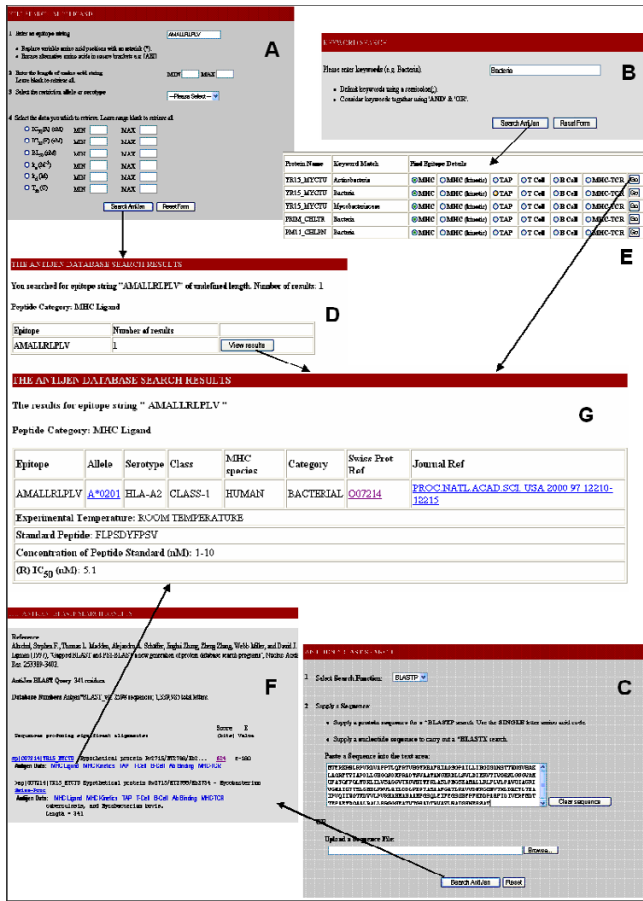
A

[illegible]

1. Enter an epitope string: AMALLRLPLV

• Replace variable amino acid positions with an asterisk (*).
• Enclose alternative amino acids in square brackets e.g. [AEI]

2. Enter the length of amino acid string. Leave blank to retrieve all. MIN MAX

3. Select the restriction allele or serotype: --Please Select--

4. Select the data you wish to retrieve. Leave range blank to retrieve all.

$IC_{50}$(R) (nM) MIN MAX
$IC_{50}$(F) (nM) MIN MAX
$BL_{50}$ (nM) MIN MAX
$K_d$ ($M^{-1}$) MIN MAX
$K_d$ (M) MIN MAX
$T_{1/2}$ (s) MIN MAX

Search AntiJen Reset Form

B

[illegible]

Please enter keywords (e.g. Bacteria): Bacteria

• Delimit keywords using a semicolon(;).
• Consider keywords together using 'AND' & 'OR'.

Search AntiJen Reset Form

| Protein Name | Keyword Match | Find Epitope Details |
|---|---|---|
| YR15_MYCTU | Actinobacteria | MHC MHC (kinetic) TAP T Cell B Cell MHC-TCR Go |
| YR15_MYCTU | Bacteria | MHC MHC (kinetic) TAP T Cell B Cell MHC-TCR Go |
| YR15_MYCTU | Mycobacteriaceae | MHC MHC (kinetic) TAP T Cell B Cell MHC-TCR Go |
| PRIM_CHLTR | Bacteria | MHC MHC (kinetic) TAP T Cell B Cell MHC-TCR Go |
| RM13_CHLPN | Bacteria | MHC MHC (kinetic) TAP T Cell B Cell MHC-TCR Go |

E

THE ANTIJEN DATABASE SEARCH RESULTS

You searched for epitope string "AMALLRLPLV" of undefined length. Number of results: 1

Peptide Category: MHC Ligand

D

| Epitope | Number of results | |
|---|---|---|
| AMALLRLPLV | 1 | View results |

THE ANTIJEN DATABASE SEARCH RESULTS

G

The results for epitope string " AMALLRLPLV "

Peptide Category: MHC Ligand

| Epitope | Allele | Serotype | Class | MHC species | Category | Swiss Prot Ref | Journal Ref |
|---|---|---|---|---|---|---|---|
| AMALLRLPLV | A*0201 | HLA-A2 | CLASS-1 | HUMAN | BACTERIAL | O07214 | PROC.NATL.ACAD.SCI. USA 2000 97 12210-12215 |

Experimental Temperature: ROOM TEMPERATURE
Standard Peptide: FLPSDYFPSV
Concentration of Peptide Standard (nM): 1-10
(R) $IC_{50}$ (nM): 5.1

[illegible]

Reference:
Altschul, Stephen F., Thomas L. Madden, Alejandro A. Schäffer, Jinghui Zhang, Zheng Zhang, Webb Miller, and David J. Lipman (1997), "Gapped BLAST and PSI-BLAST: a new generation of protein database search programs", Nucleic Acids Res. 25:3389-3402.

AntiJen BLAST Query: 341 residues

Database Numbers AntigenBLAST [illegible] sequences; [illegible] total letters

F

Sequences producing significant alignments: Score (bits) E Value

sp|O07214|YR15_MYCTU Hypothetical protein Rv0715/MT0786/Mb... 604 e-180
Antigen Data: MHC Ligand MHC Kinetics TAP T Cell B Cell Ab Binding MHC-TCR

sp|O07214|YR15_MYCTU Hypothetical protein Rv0715/MT0786/Mb0734 - Mycobacterium
Antigen Data: MHC Ligand MHC Kinetics TAP T Cell B Cell Ab Binding MHCTCR
tuberculosis, and Mycobacterium bovis.
Length = 341

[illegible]

C

1. Select Search Function: BLASTP

2. Supply a Sequence:

• Supply a protein sequence for a "BLASTP search. Use the SINGLE letter amino acid code.
• Supply a nucleotide sequence to carry out a "BLASTX search.

Paste a Sequence into the text area:

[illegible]

Clear sequence

OR

Upload a Sequence File:

Browse...

Search AntiJen Reset